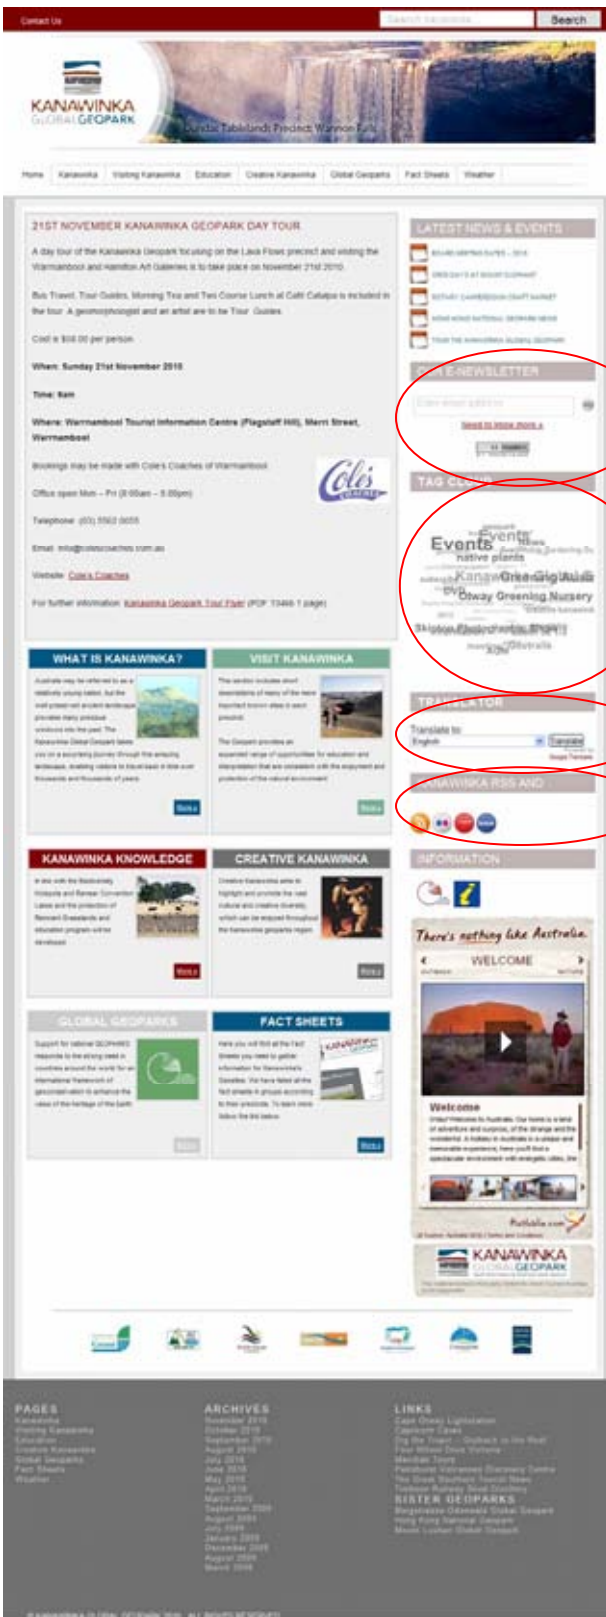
Contact Us

Search

KANAWINKA GLOBAL GEOPARK

Dundas Tablelands Precinct Wannon Falls

Home | Kanawinka | Visiting Kanawinka | Education | Creative Kanawinka | Global Geoparks | Fact Sheets | Weather

21ST NOVEMBER KANAWINKA GEOPARK DAY TOUR

A day tour of the Kanawinka Geopark focusing on the Lava Flows precinct and visiting the Warrnambool and Hamilton Art Galleries is to take place on November 21st 2010.

Bus Travel, Tour Guides, Morning Tea and Two Course Lunch at Café Catalpa is included in the tour. A geomorphologist and an artist are to be Tour Guides.

Cost is $58.00 per person

When: Sunday 21st November 2010

Time: 8am

Where: Warrnambool Tourist Information Centre (Flagstaff Hill), Merri Street, Warrnambool

Bookings may be made with Cole's Coaches of Warrnambool

Office open Mon – Fri (8:00am – 5:00pm)

Telephone (03) 5562 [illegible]

Email: info@colescoaches.com.au

Website: Cole's Coaches

For further information: Kanawinka Geopark Tour Flyer (PDF 1 page)

Cole's Coaches

LATEST NEWS & EVENTS

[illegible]

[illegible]

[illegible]

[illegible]

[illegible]

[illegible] E-NEWSLETTER

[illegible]

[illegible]

TAG CL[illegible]

Events Events News native plants Kanawinka Greening Australia Otway Greening Nursery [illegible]

TRANSLATOR

Translate to:
English
Translate

KANAWINKA RSS AND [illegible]

INFORMATION

There's nothing like Australia.

WELCOME

Welcome

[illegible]

KANAWINKA GLOBAL GEOPARK

WHAT IS KANAWINKA?

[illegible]

More »

VISIT KANAWINKA

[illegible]

More »

KANAWINKA KNOWLEDGE

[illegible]

More »

CREATIVE KANAWINKA

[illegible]

More »

GLOBAL GEOPARKS

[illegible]

More »

FACT SHEETS

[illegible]

More »

PAGES
Kanawinka
Visiting Kanawinka
Education
Creative Kanawinka
Global Geoparks
Fact Sheets
Weather

ARCHIVES
November 2010
October 2010
September 2010
August 2010
July 2010
June 2010
May 2010
April 2010
March 2010
September 2009
August 2009
July 2009
January 2009
December 2008
August 2008
March 2008

LINKS
Cape Otway Lightstation
Capricorn Caves
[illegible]
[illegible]
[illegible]
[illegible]
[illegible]
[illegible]

SISTER GEOPARKS
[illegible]
Hong Kong National Geopark
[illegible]

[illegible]